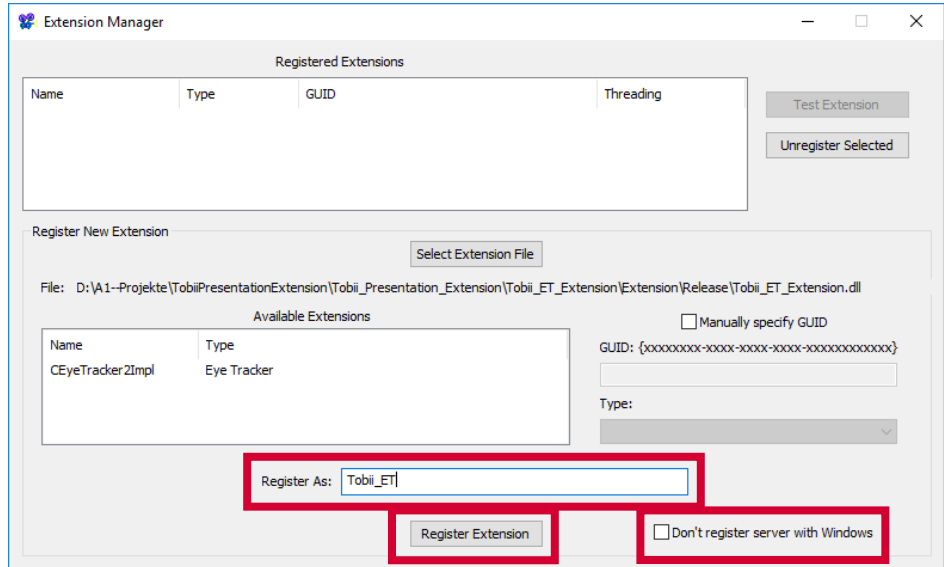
Extension Manager

Registered Extensions

| Name | Type | GUID | Threading |
|---|---|---|---|

Test Extension

Unregister Selected

Register New Extension

Select Extension File

File: D:\A1--Projekte\TobiiPresentationExtension\Tobii_Presentation_Extension\Tobii_ET_Extension\Extension\Release\Tobii_ET_Extension.dll

Available Extensions

| Name | Type |
|---|---|
| CEyeTracker2Impl | Eye Tracker |

Manually specify GUID

GUID: {xxxxxxxx-xxxx-xxxx-xxxx-xxxxxxxxxxxx}

Type:

Register As: Tobii_ET

Register Extension

Don't register server with Windows